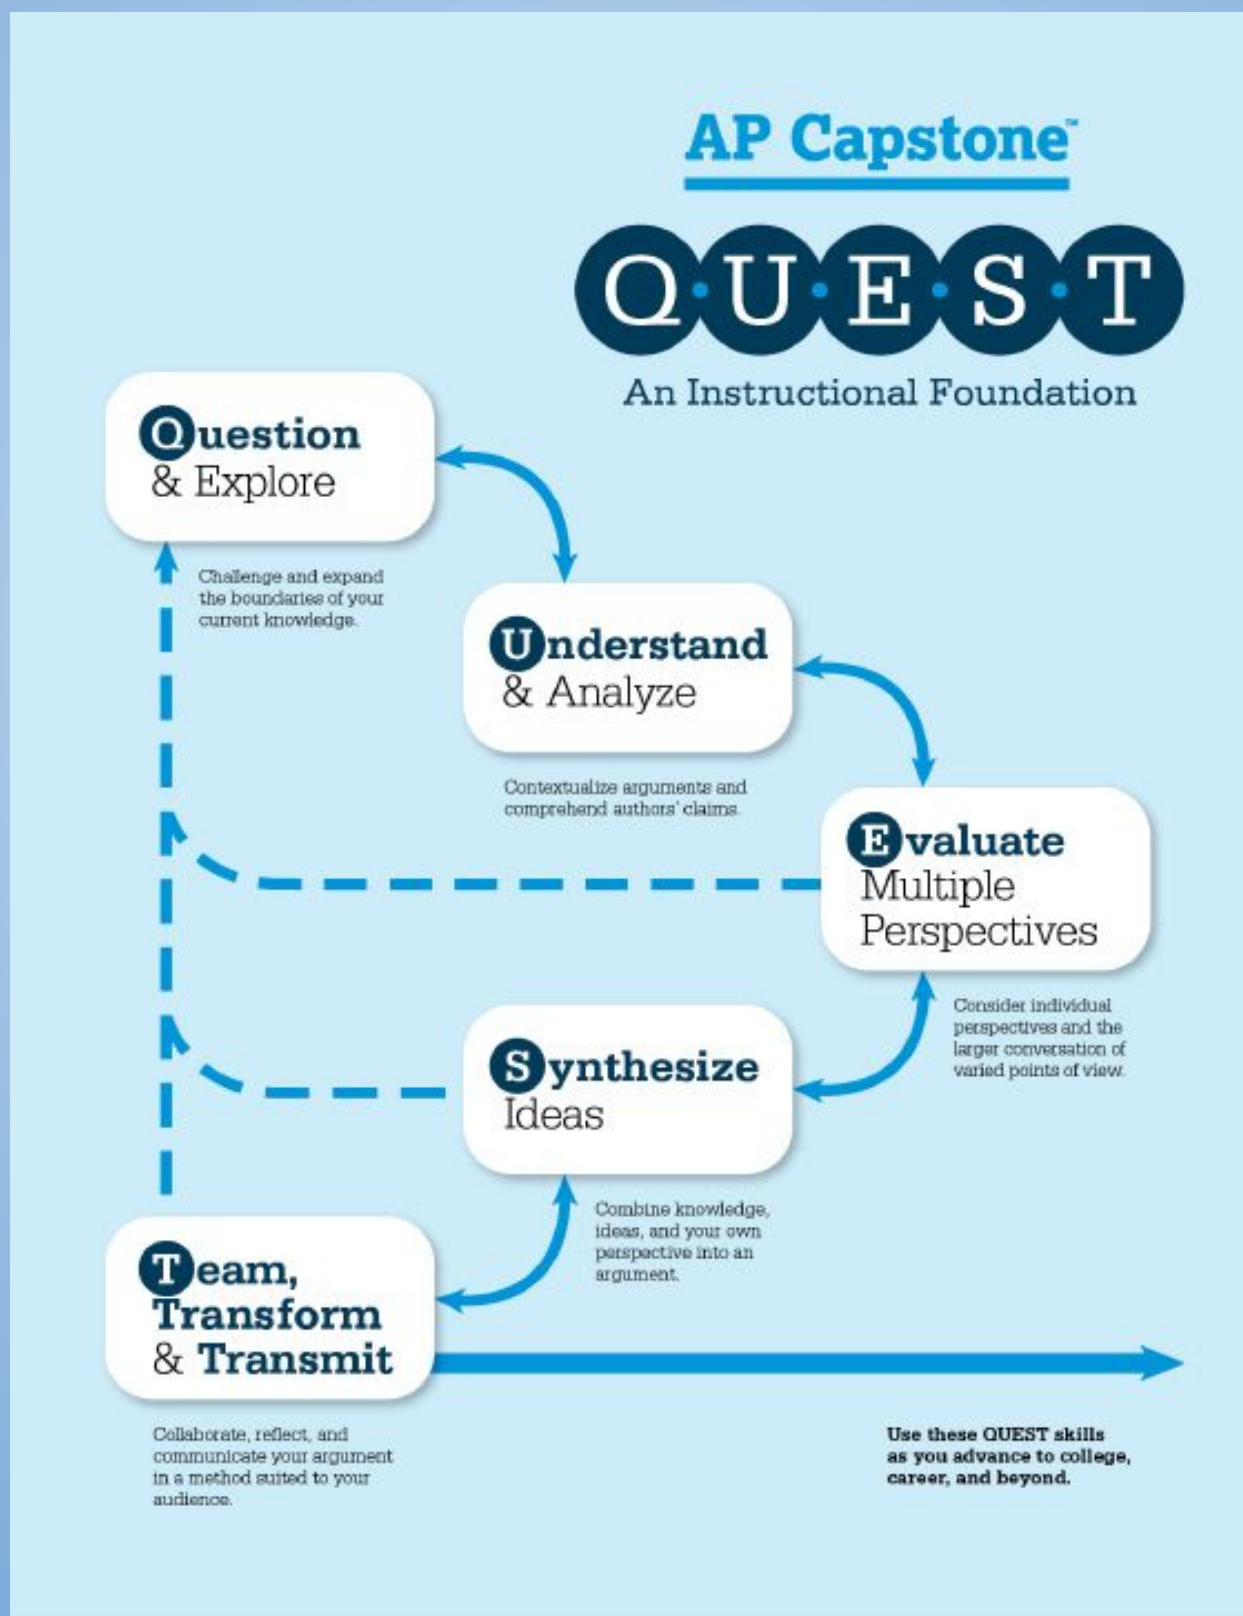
AP Capstone™

Q·U·E·S·T

An Instructional Foundation

Question
& Explore

Challenge and expand the boundaries of your current knowledge.

Understand
& Analyze

Contextualize arguments and comprehend authors' claims.

Evaluate
Multiple
Perspectives

Consider individual perspectives and the larger conversation of varied points of view.

Synthesize
Ideas

Combine knowledge, ideas, and your own perspective into an argument.

Team,
Transform
& Transmit

Collaborate, reflect, and communicate your argument in a method suited to your audience.

Use these QUEST skills as you advance to college, career, and beyond.